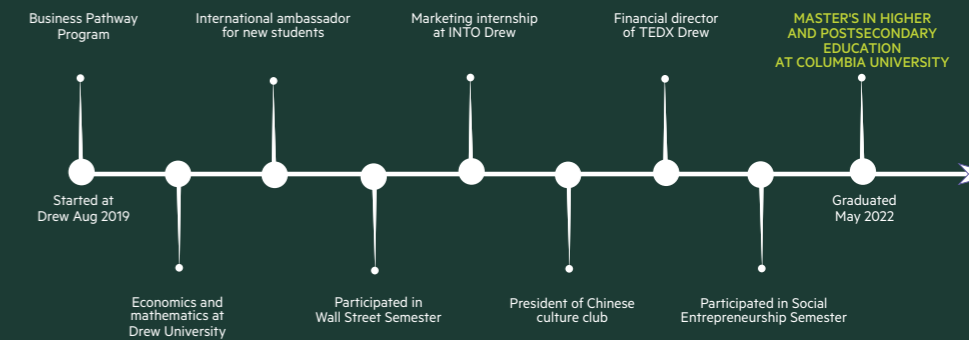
Business Pathway Program

International ambassador for new students

Marketing internship at INTO Drew

Financial director of TEDX Drew

MASTER'S IN HIGHER AND POSTSECONDARY EDUCATION AT COLUMBIA UNIVERSITY

Started at Drew Aug 2019

Graduated May 2022

Economics and mathematics at Drew University

Participated in Wall Street Semester

President of Chinese culture club

Participated in Social Entrepreneurship Semester